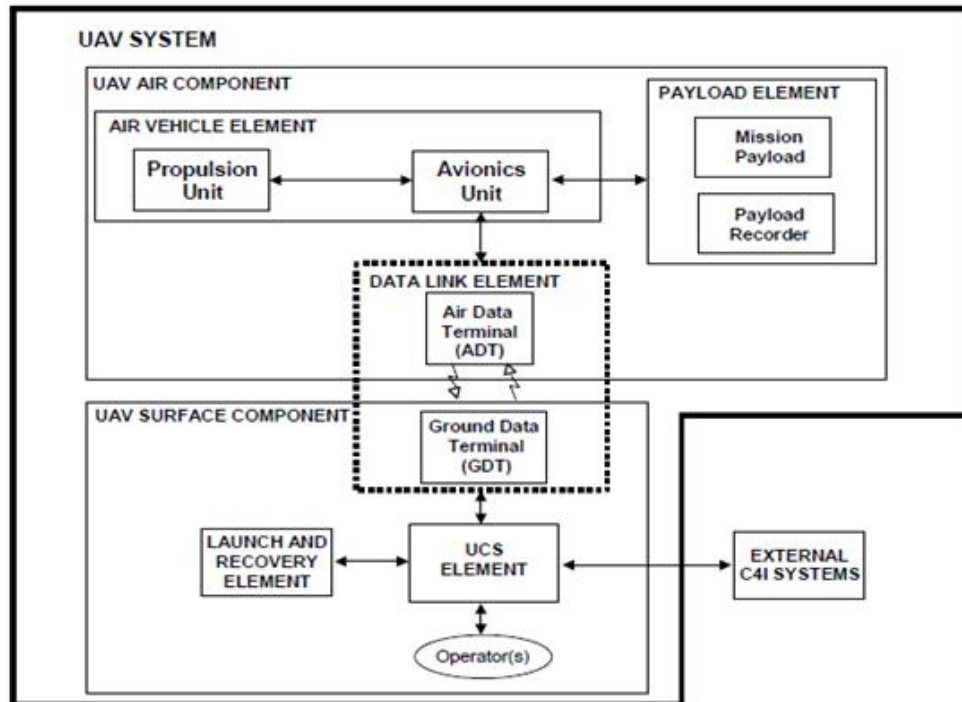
UAV SYSTEM

UAV AIR COMPONENT

AIR VEHICLE ELEMENT

Propulsion Unit

Avionics Unit

PAYLOAD ELEMENT

Mission Payload

Payload Recorder

DATA LINK ELEMENT

Air Data Terminal (ADT)

UAV SURFACE COMPONENT

Ground Data Terminal (GDT)

LAUNCH AND RECOVERY ELEMENT

UCS ELEMENT

EXTERNAL C4I SYSTEMS

Operator(s)